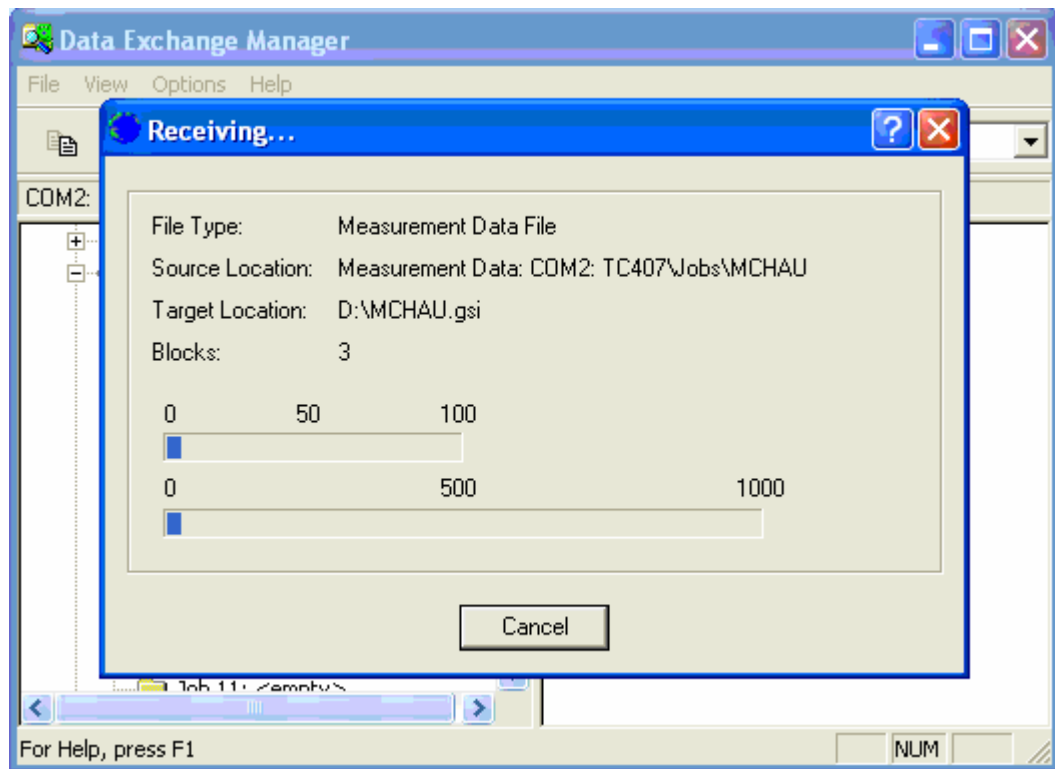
Data Exchange Manager

File View Options Help

COM2:

Receiving...

File Type: Measurement Data File

Source Location: Measurement Data: COM2: TC407\Jobs\MCHAU

Target Location: D:\MCHAU.gsi

Blocks: 3

0 50 100

0 500 1000

Cancel

Job 11: <empty>

For Help, press F1

NUM